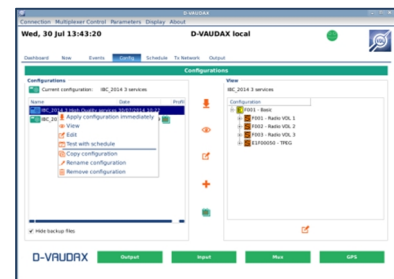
D-VAUDAX

Connection Multiplexer Control Parameters Display About

Wed, 30 Jul 13:43:20

D-VAUDAX local

Dashboard Now Events Config Schedule TX Network Output

Configurations

Configurations

Current configuration: IBC_2014 3 services

Name Date Profi

IBC_2014 3 High Quality services 30/07/2014 10:22

IBC_20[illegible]

Apply configuration immediately

View

Edit

Test with schedule

Copy configuration

Rename configuration

Remove configuration

Hide backup files

View

IBC_2014 3 services

Configuration

F001 - Basic

F002 - Radio VDL 1

F002 - Radio VDL 2

F003 - Radio VDL 3

E1F00050 - TPEG

D-VAUDAX

Output

Input

Mux

GPS